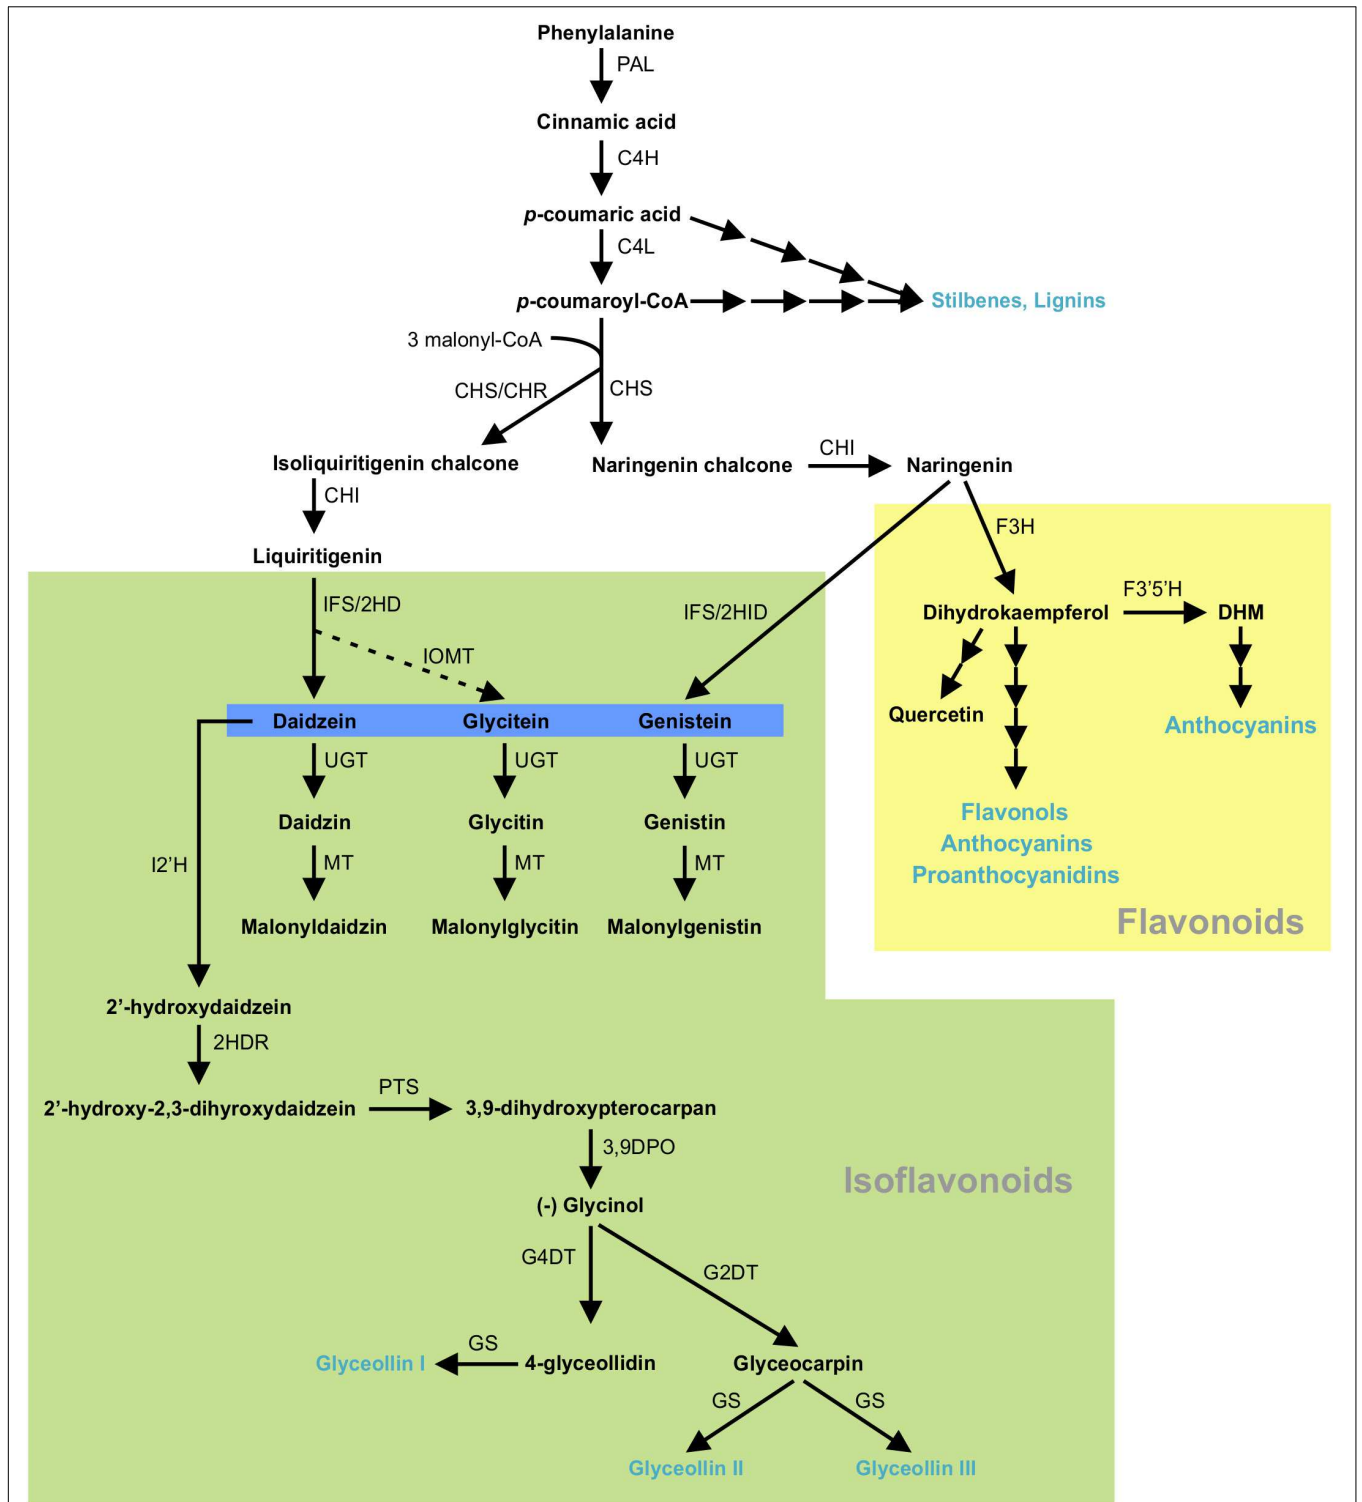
Phenylalanine
PAL
Cinnamic acid
C4H
*p*-coumaric acid
C4L
*p*-coumaroyl-CoA
Stilbenes, Lignins
3 malonyl-CoA
CHS/CHR
CHS
Isoliquiritigenin chalcone
Naringenin chalcone
CHI
Naringenin
CHI
Liquiritigenin
F3H
IFS/2HD
IFS/2HID
Dihydrokaempferol
F3'5'H
DHM
IOMT
Quercetin
Anthocyanins
Daidzein
Glycitein
Genistein
UGT
UGT
UGT
Daidzin
Glycitin
Genistin
Flavonols
Anthocyanins
Proanthocyanidins
I2'H
MT
MT
MT
Malonyldaidzin
Malonylglycitin
Malonylgenistin
Flavonoids
2'-hydroxydaidzein
2HDR
2'-hydroxy-2,3-dihyroxydaidzein
PTS
3,9-dihydroxypterocarpan
3,9DPO
Isoflavonoids
(-) Glycinol
G4DT
G2DT
GS
Glyceollin I
4-glyceollidin
Glyceocarpin
GS
GS
Glyceollin II
Glyceollin III